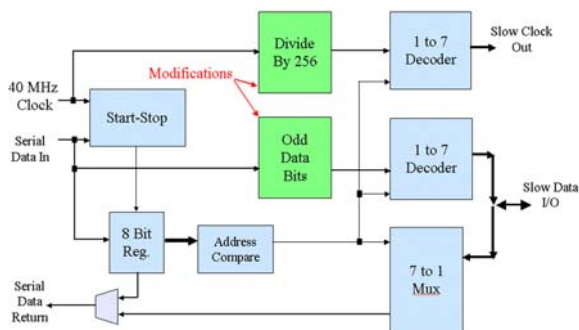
40 MHz Clock

Serial Data In

Start-Stop

Modifications

Divide By 256

Odd Data Bits

1 to 7 Decoder

Slow Clock Out

1 to 7 Decoder

Slow Data I/O

8 Bit Reg.

Address Compare

7 to 1 Mux

Serial Data Return